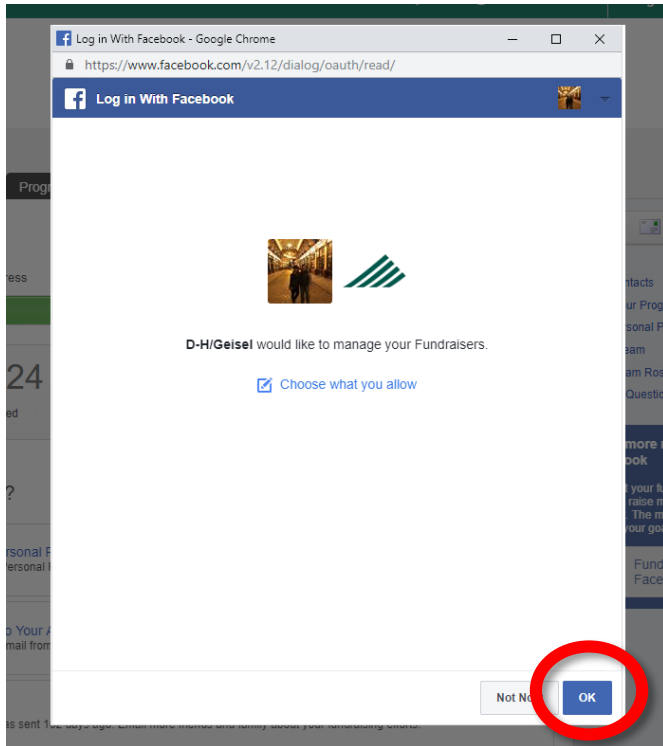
Log in With Facebook - Google Chrome

https://www.facebook.com/v2.12/dialog/oauth/read/

Log in With Facebook

D-H/Geisel would like to manage your Fundraisers.

Choose what you allow

Not No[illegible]

OK

Progr

ress

24

ed

?

ersonal P

Personal I

o Your A

mail from

as sent 1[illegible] days ago. Email more friends and family about your fundraising efforts.

ntacts

ur Prog

rsonal F

eam

am Ros

Questic

more

ook

your fu

raise m

. The m

your goa

Fund

Face